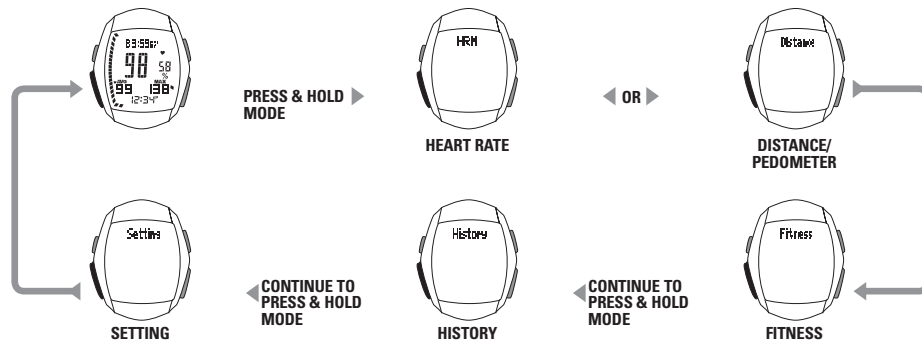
03:59SP
98
58
%
99 138
12:34P

PRESS & HOLD MODE

HRM

HEART RATE

OR

Distance

DISTANCE/ PEDOMETER

Setting

SETTING

CONTINUE TO PRESS & HOLD MODE

History

HISTORY

CONTINUE TO PRESS & HOLD MODE

Fitness

FITNESS